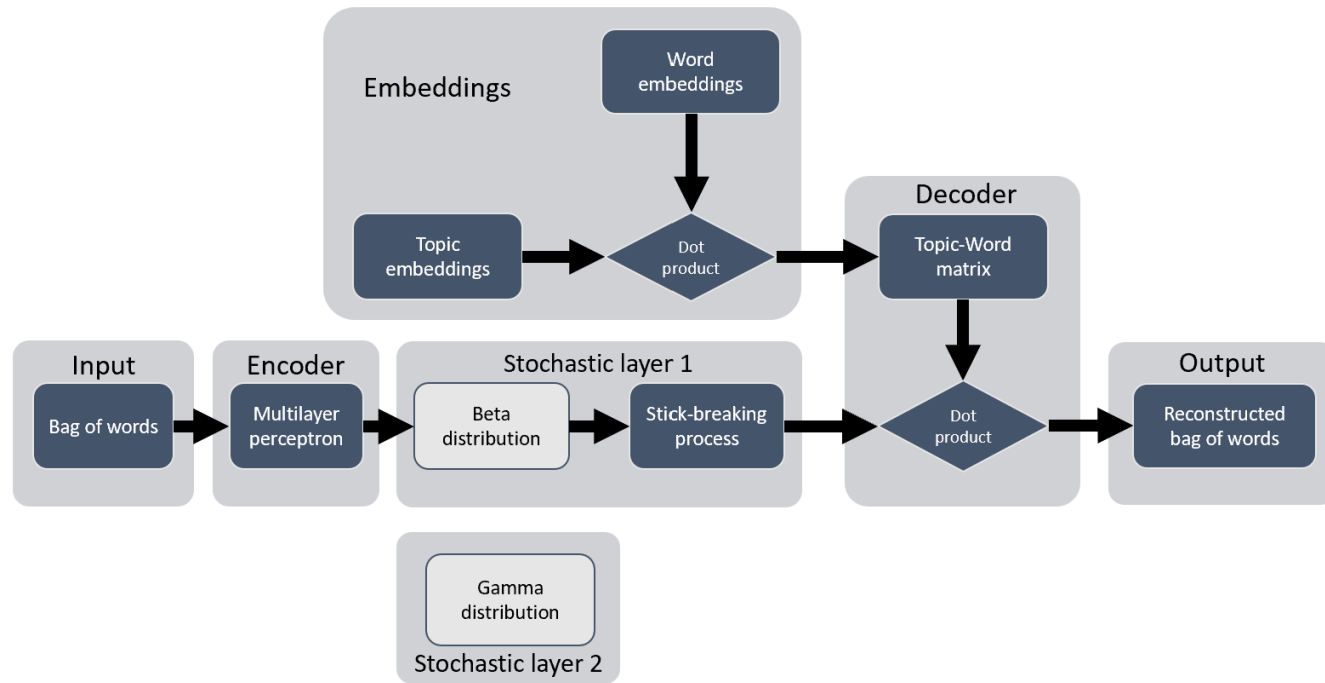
Embeddings

Word embeddings

Topic embeddings

Dot product

Decoder

Topic-Word matrix

Input

Bag of words

Encoder

Multilayer perceptron

Stochastic layer 1

Beta distribution

Stick-breaking process

Dot product

Output

Reconstructed bag of words

Gamma distribution

Stochastic layer 2